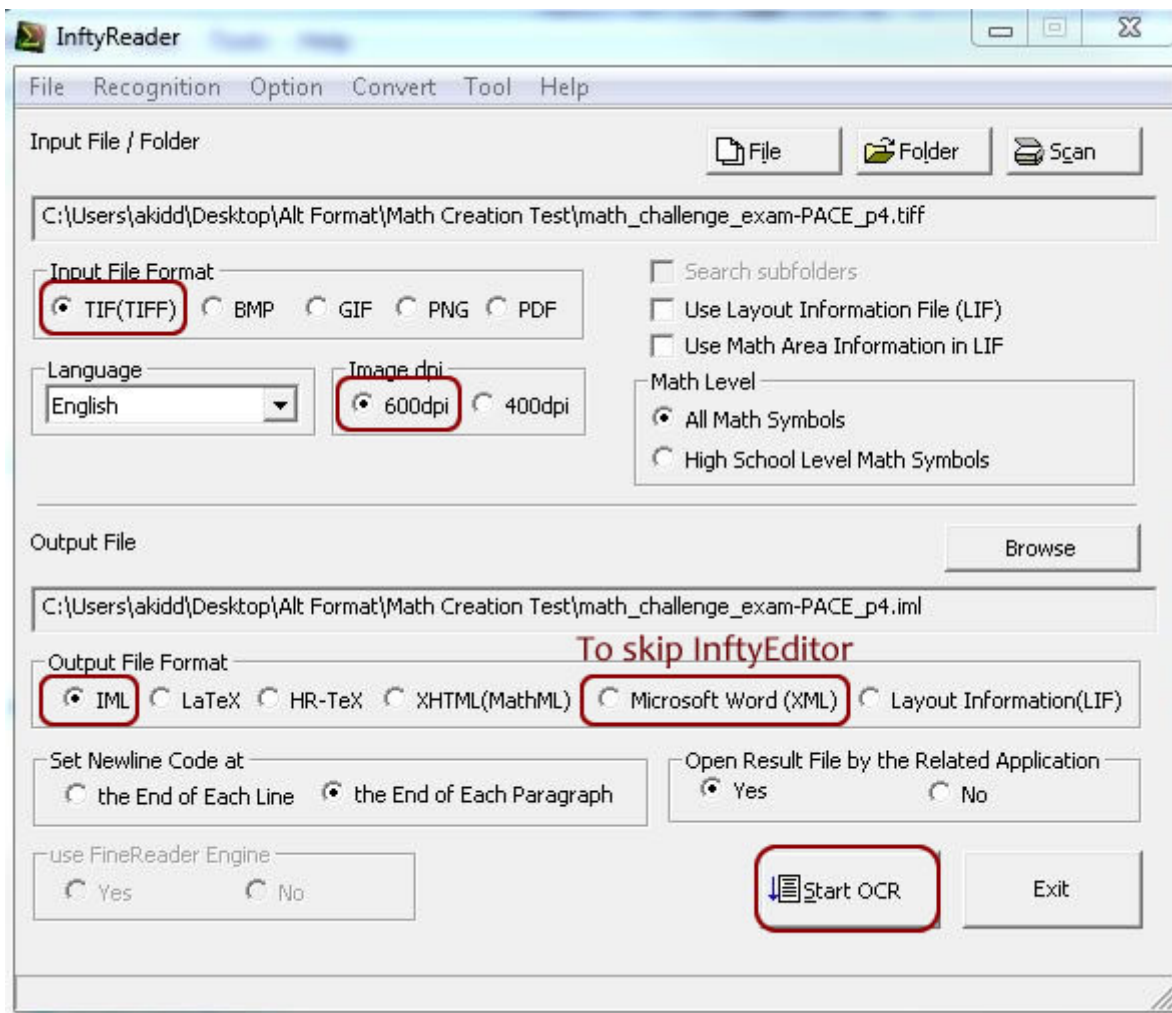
InftyReader

File Recognition Option Convert Tool Help

Input File / Folder

File Folder Scan

C:\Users\akidd\Desktop\Alt Format\Math Creation Test\math_challenge_exam-PACE_p4.tiff

Input File Format
TIF(TIFF) BMP GIF PNG PDF

Search subfolders
Use Layout Information File (LIF)
Use Math Area Information in LIF

Language
English

Image dpi
600dpi 400dpi

Math Level
All Math Symbols
High School Level Math Symbols

Output File

Browse

C:\Users\akidd\Desktop\Alt Format\Math Creation Test\math_challenge_exam-PACE_p4.iml

To skip InftyEditor

Output File Format
IML LaTeX HR-TeX XHTML(MathML) Microsoft Word (XML) Layout Information(LIF)

Set Newline Code at
the End of Each Line the End of Each Paragraph

Open Result File by the Related Application
Yes No

use FineReader Engine
Yes No

Start OCR

Exit